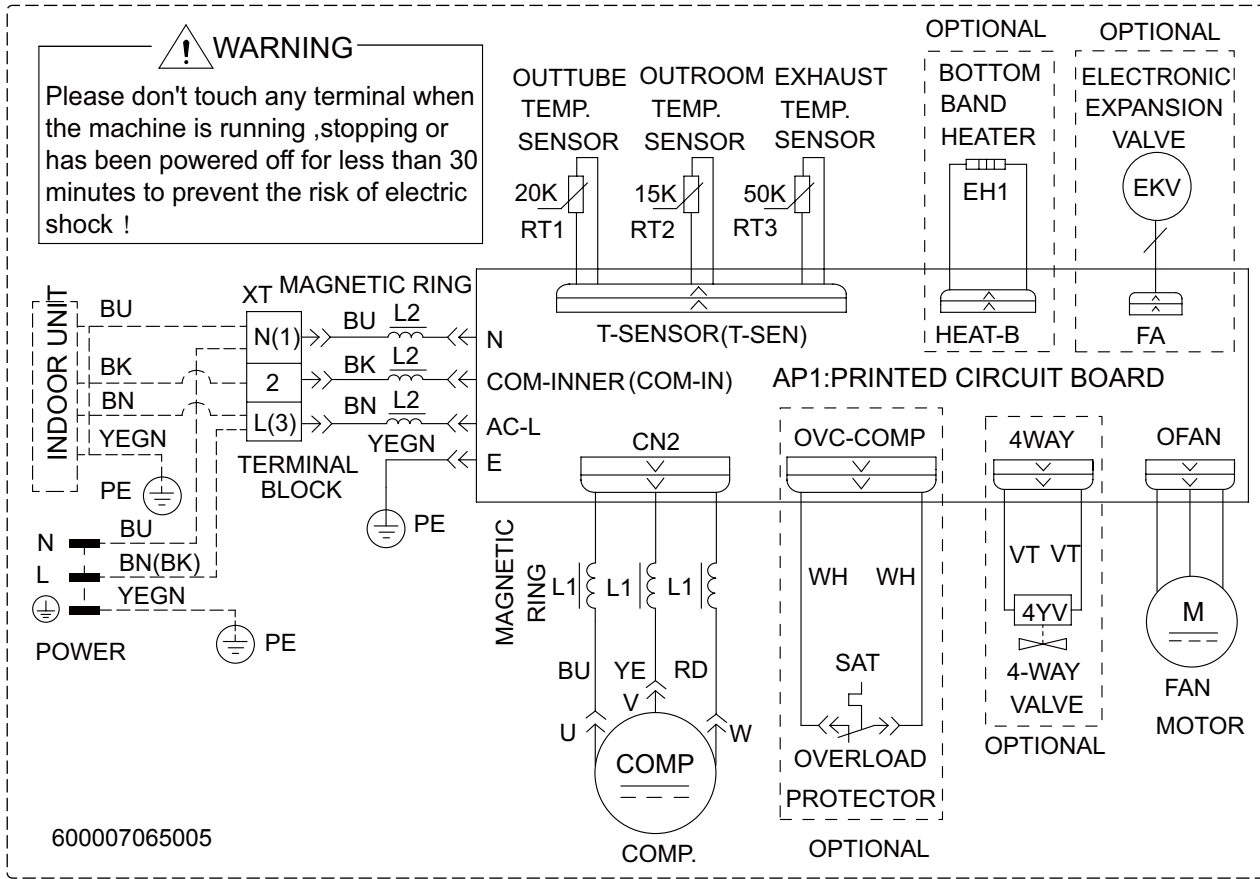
WARNING
Please don't touch any terminal when the machine is running ,stopping or has been powered off for less than 30 minutes to prevent the risk of electric shock !

OUTTUBE TEMP. SENSOR
OUTROOM TEMP. SENSOR
EXHAUST TEMP. SENSOR
20K
RT1
15K
RT2
50K
RT3

OPTIONAL
BOTTOM BAND HEATER
EH1
HEAT-B

OPTIONAL
ELECTRONIC EXPANSION VALVE
EKV
FA

INDOOR UNIT
BU
BK
BN
YEGN
PE

XT
N(1)
2
L(3)
TERMINAL BLOCK

MAGNETIC RING
BU L2
BK L2
BN L2
YEGN
PE

N
COM-INNER (COM-IN)
AC-L
E

T-SENSOR(T-SEN)
AP1:PRINTED CIRCUIT BOARD

CN2
OVC-COMP
4WAY
OFAN

N
L
BU
BN(BK)
YEGN
PE
POWER

MAGNETIC RING
L1 L1 L1
BU YE RD
V
U W
COMP
COMP.

WH WH
SAT
OVERLOAD PROTECTOR
OPTIONAL

VT VT
4YV
4-WAY VALVE
OPTIONAL

M
FAN MOTOR

600007065005